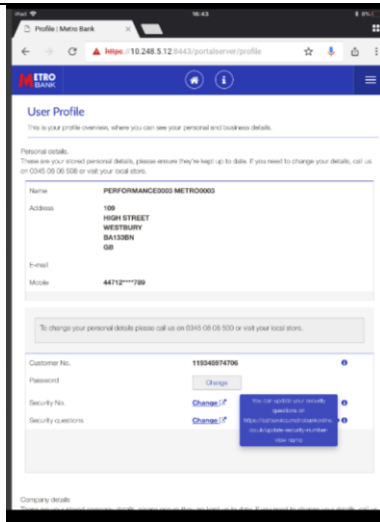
iPad 16:43 8%

Profile | Metro Bank

https://10.248.5.12:8443/portalserver/profile

METRO BANK

User Profile

This is your profile overview, where you can see your personal and business details.

Personal details
These are your stored personal details, please ensure they're kept up to date. If you need to change your details, call us on 0345 08 08 500 or visit your local store.

| | |
|---|---|
| Name | PERFORMANCE0003 METRO0003 |
| Address | 109 HIGH STREET WESTBURY BA133BN GB |
| E-mail | |
| Mobile | 44712*****789 |

To change your personal details please call us on 0345 08 08 500 or visit your local store.

| | |
|---|---|
| Customer No. | 119348974706 |
| Password | Change |
| Security No. | Change |
| Security questions | Change |

You can update your security questions on https://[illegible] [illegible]

Company details
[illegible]